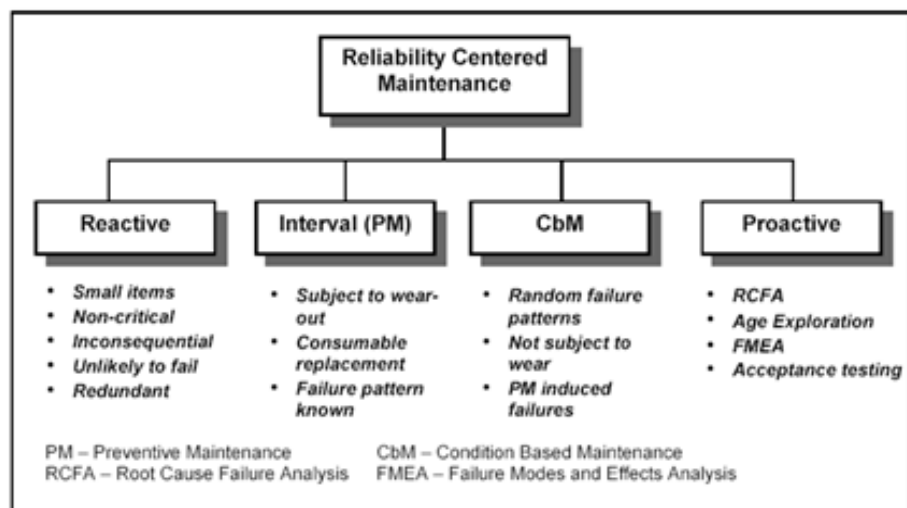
Reliability Centered Maintenance

Reactive

- Small items
- Non-critical
- Inconsequential
- Unlikely to fail
- Redundant

Interval (PM)

- Subject to wear-out
- Consumable replacement
- Failure pattern known

CbM

- Random failure patterns
- Not subject to wear
- PM induced failures

Proactive

- RCFA
- Age Exploration
- FMEA
- Acceptance testing

PM – Preventive Maintenance
CbM – Condition Based Maintenance
RCFA – Root Cause Failure Analysis
FMEA – Failure Modes and Effects Analysis